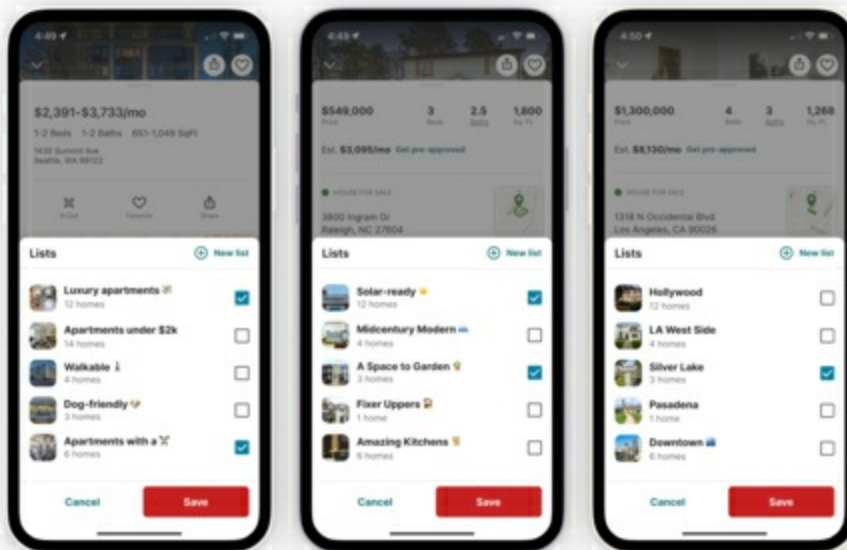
4:49

$2,391-$3,733/mo

1-2 Beds 1-2 Baths 661-1,049 Sqft

1430 Summit Ave
Seattle, WA 98122

X-Out Favorite Share

Lists
New list

Luxury apartments
12 homes

Apartments under $2k
14 homes

Walkable
4 homes

Dog-friendly
3 homes

Apartments with a
6 homes

Cancel
Save

4:49

$549,000
Price

3
Beds

2.5
Baths

1,600
Sq. Ft.

Est. $3,095/mo Get pre-approved

HOUSE FOR SALE

3800 Ingram Dr
Raleigh, NC 27604

Lists
New list

Solar-ready
12 homes

Midcentury Modern
4 homes

A Space to Garden
3 homes

Fixer Uppers
1 home

Amazing Kitchens
6 homes

Cancel
Save

4:50

$1,300,000
Price

4
Beds

3
Baths

1,268
Sq. Ft.

Est. $8,130/mo Get pre-approved

HOUSE FOR SALE

1318 N Occidental Blvd
Los Angeles, CA 90026

Lists
New list

Hollywood
12 homes

LA West Side
4 homes

Silver Lake
3 homes

Pasadena
1 home

Downtown
6 homes

Cancel
Save